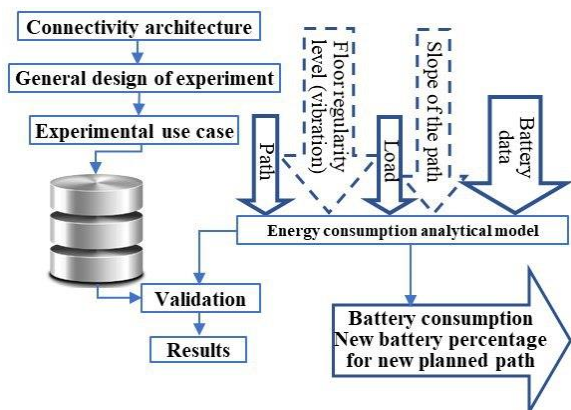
Connectivity architecture

General design of experiment

Experimental use case

Path

Floor regularity level (vibration)

Load

Slope of the path

Battery data

Energy consumption analytical model

Validation

Results

Battery consumption
New battery percentage for new planned path